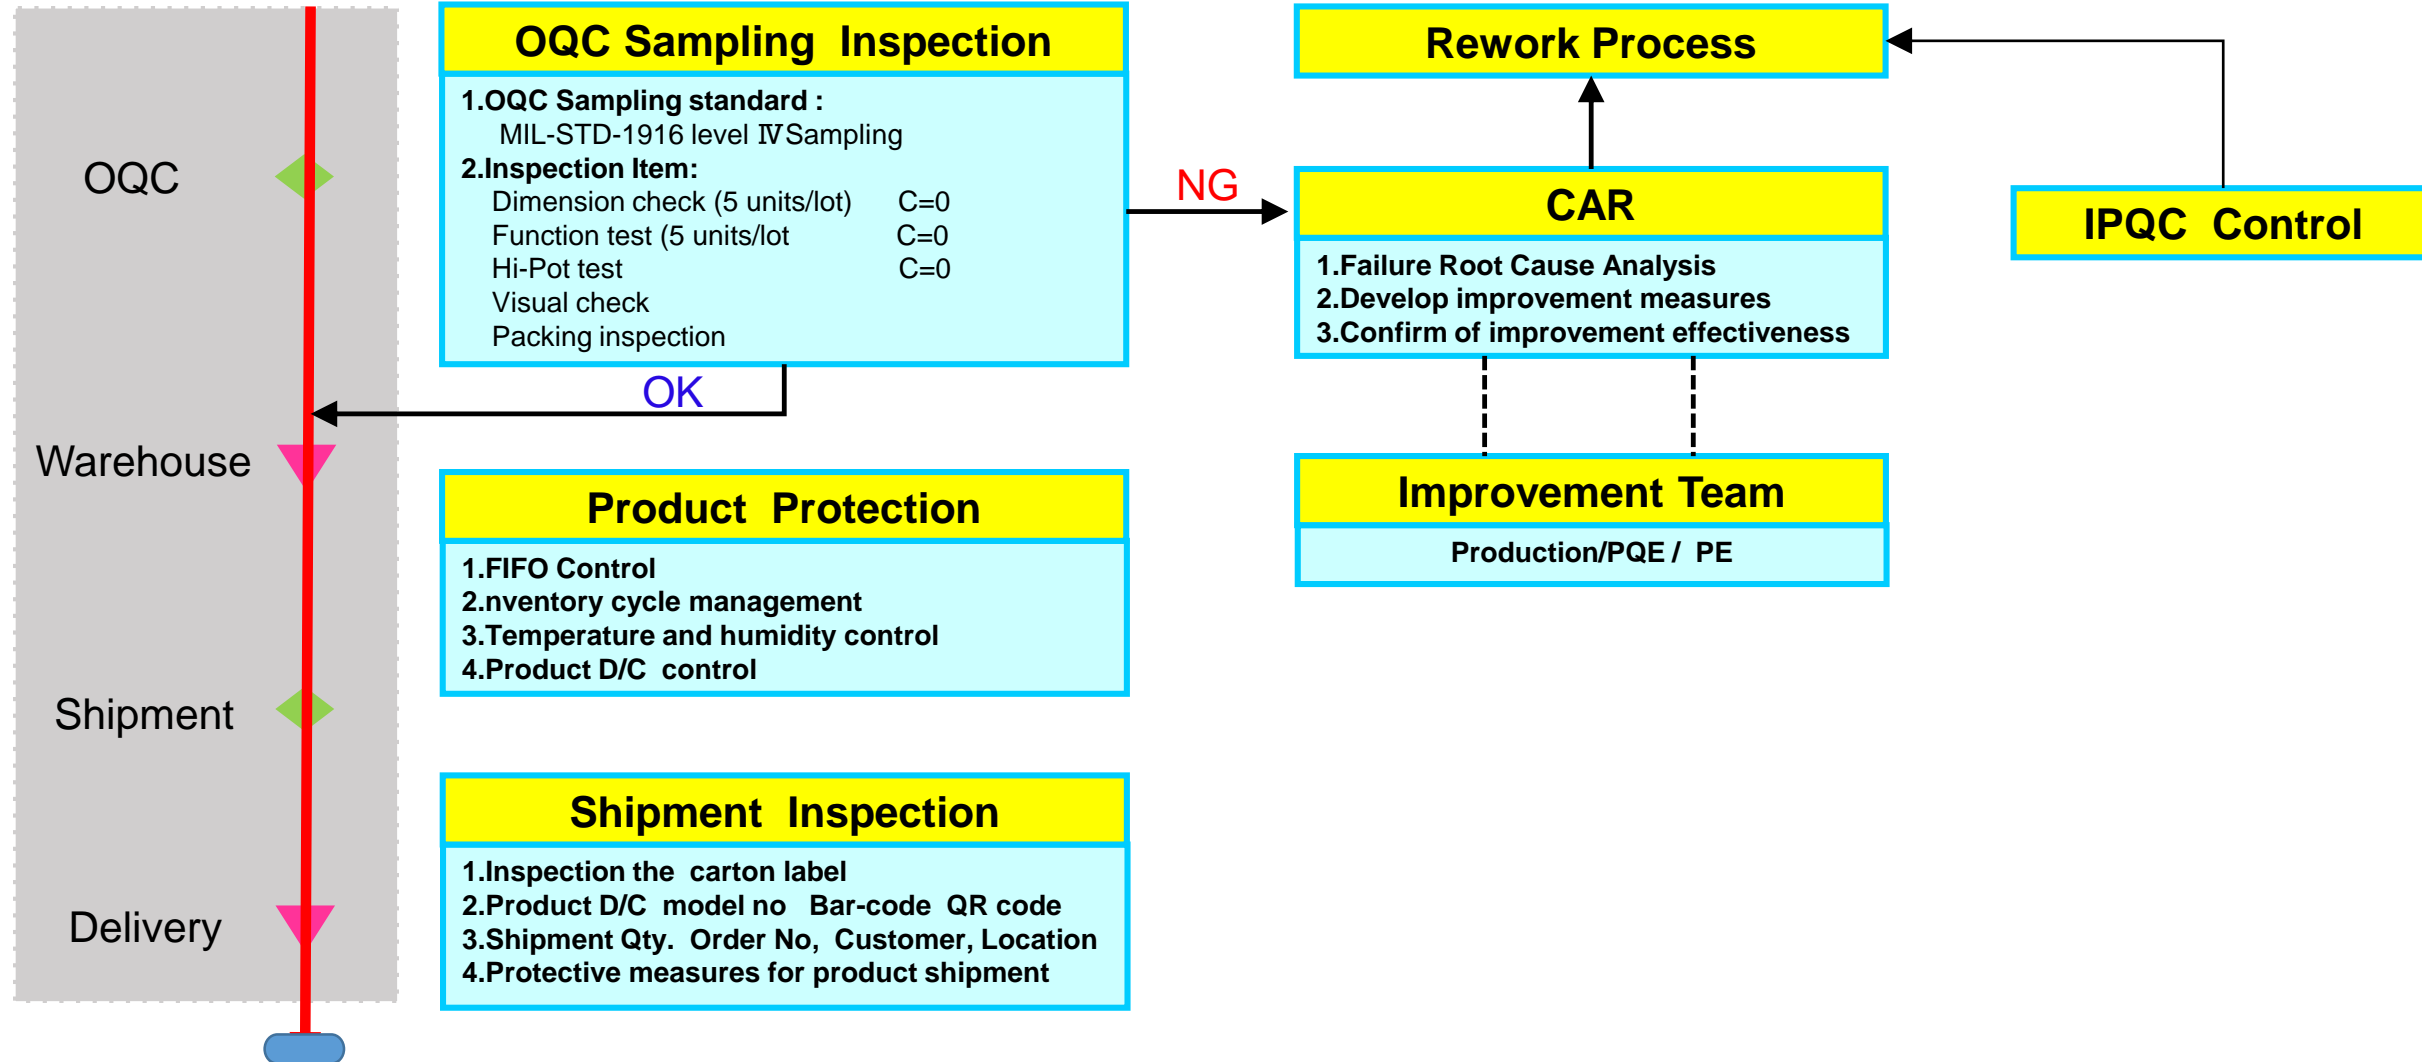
OQC

Warehouse

Shipment

Delivery

OQC Sampling Inspection

1.OQC Sampling standard :
MIL-STD-1916 level ⅣSampling
2.Inspection Item:
Dimension check (5 units/lot) C=0
Function test (5 units/lot C=0
Hi-Pot test C=0
Visual check
Packing inspection

OK

NG

Rework Process

CAR

1.Failure Root Cause Analysis
2.Develop improvement measures
3.Confirm of improvement effectiveness

IPQC Control

Improvement Team

Production/PQE / PE

Product Protection

1.FIFO Control
2.nventory cycle management
3.Temperature and humidity control
4.Product D/C control

Shipment Inspection

1.Inspection the carton label
2.Product D/C model no Bar-code QR code
3.Shipment Qty. Order No, Customer, Location
4.Protective measures for product shipment